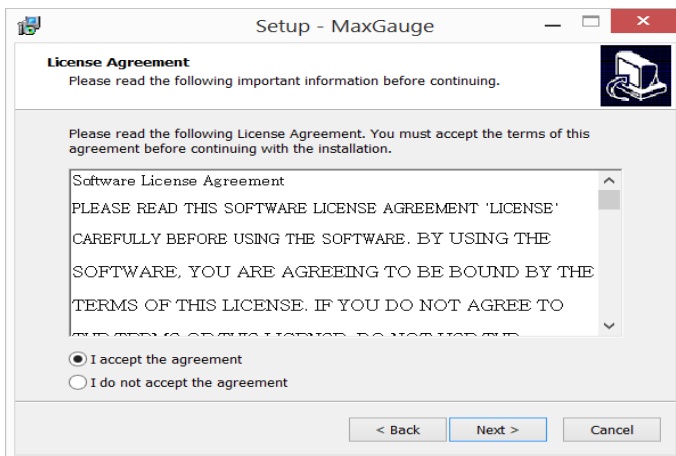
Setup - MaxGauge

License Agreement
Please read the following important information before continuing.

Please read the following License Agreement. You must accept the terms of this agreement before continuing with the installation.

Software License Agreement
PLEASE READ THIS SOFTWARE LICENSE AGREEMENT 'LICENSE' CAREFULLY BEFORE USING THE SOFTWARE. BY USING THE SOFTWARE, YOU ARE AGREEING TO BE BOUND BY THE TERMS OF THIS LICENSE. IF YOU DO NOT AGREE TO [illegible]

I accept the agreement
I do not accept the agreement

< Back
Next >
Cancel